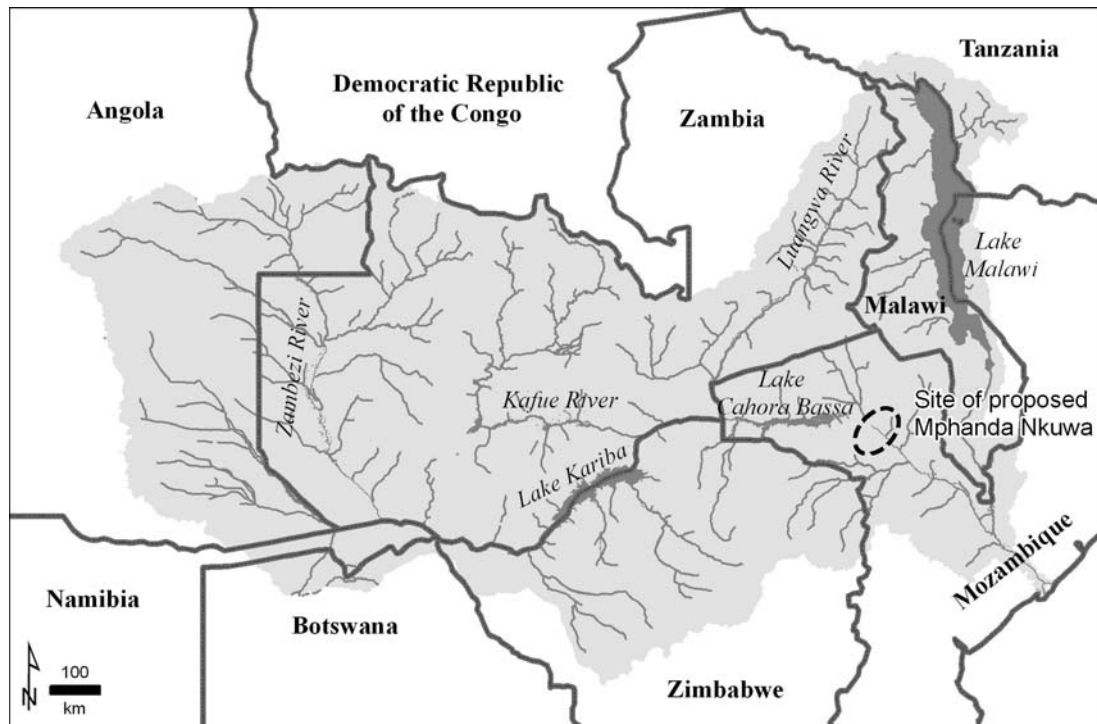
Angola

Democratic Republic of the Congo

Zambia

Tanzania

Luangwa River

Lake Malawi

Malawi

Zambezi River

Kafue River

Lake Cahora Bassa

Site of proposed Mphanda Nkuwa

Lake Kariba

Mozambique

Namibia

Botswana

Zimbabwe

N

100

km